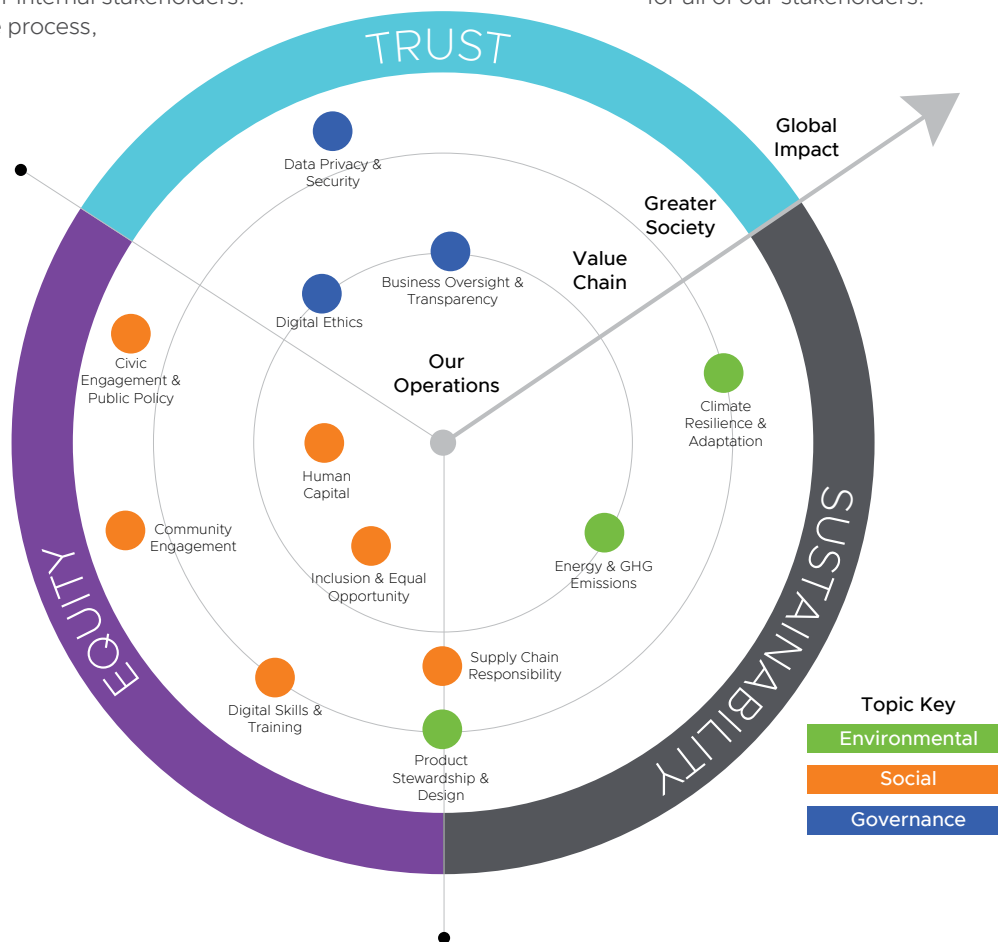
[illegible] internal stakeholders.
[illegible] process,

for all of our stakeholders.

TRUST

Global Impact

Greater Society

Value Chain

Our Operations

Data Privacy & Security

Business Oversight & Transparency

Digital Ethics

Civic Engagement & Public Policy

Climate Resilience & Adaptation

Human Capital

Community Engagement

Inclusion & Equal Opportunity

Energy & GHG Emissions

Supply Chain Responsibility

Digital Skills & Training

Product Stewardship & Design

EQUITY

SUSTAINABILITY

Topic Key
Environmental
Social
Governance